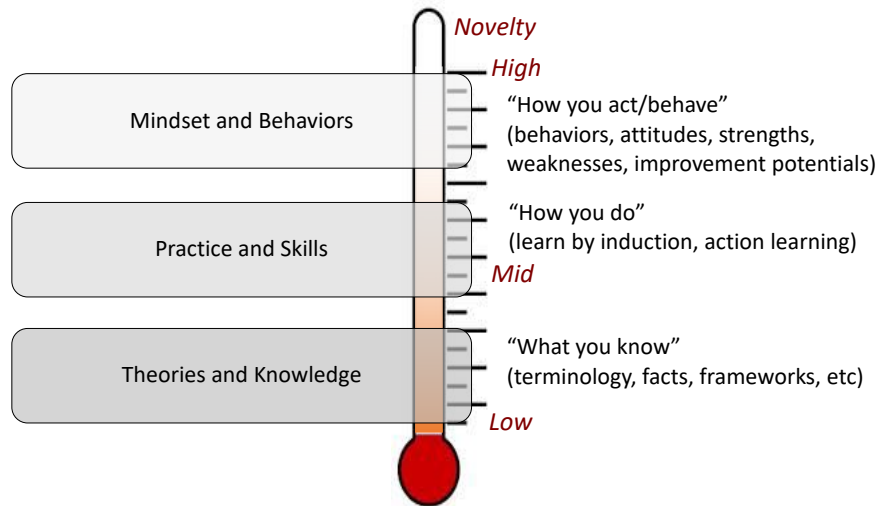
Novelty

High

Mindset and Behaviors

"How you act/behave" (behaviors, attitudes, strengths, weaknesses, improvement potentials)

Practice and Skills

"How you do" (learn by induction, action learning)

Mid

Theories and Knowledge

"What you know" (terminology, facts, frameworks, etc)

Low